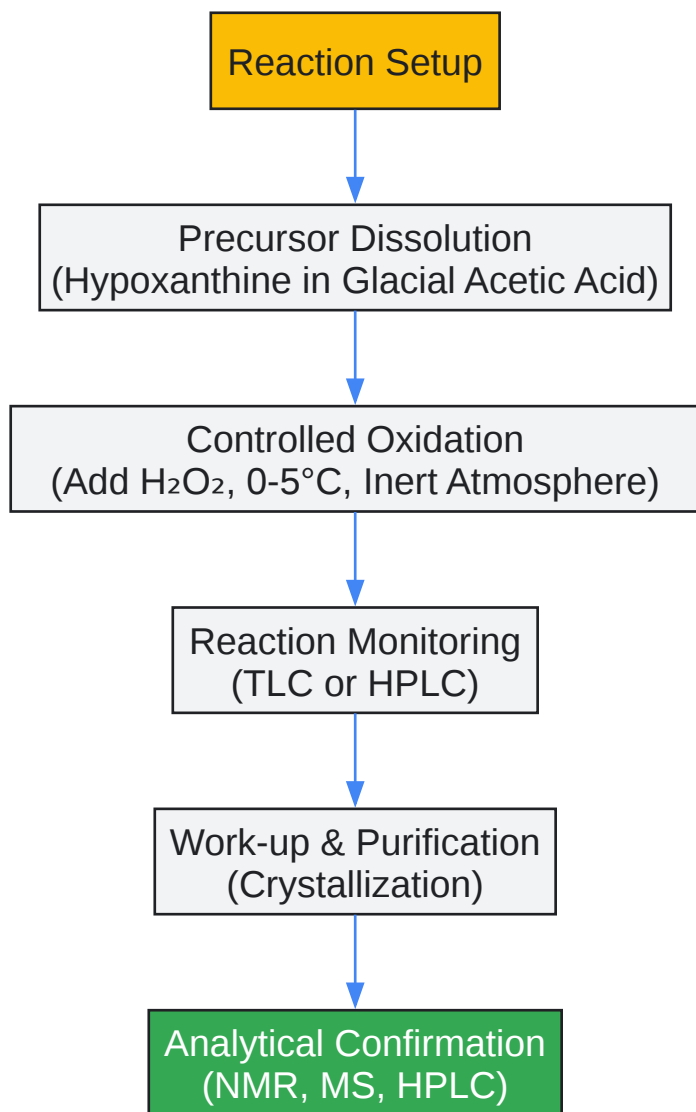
Reaction Setup

Precursor Dissolution
(Hypoxanthine in Glacial Acetic Acid)

Controlled Oxidation
(Add $H_2O_2$, 0-5°C, Inert Atmosphere)

Reaction Monitoring
(TLC or HPLC)

Work-up & Purification
(Crystallization)

Analytical Confirmation
(NMR, MS, HPLC)